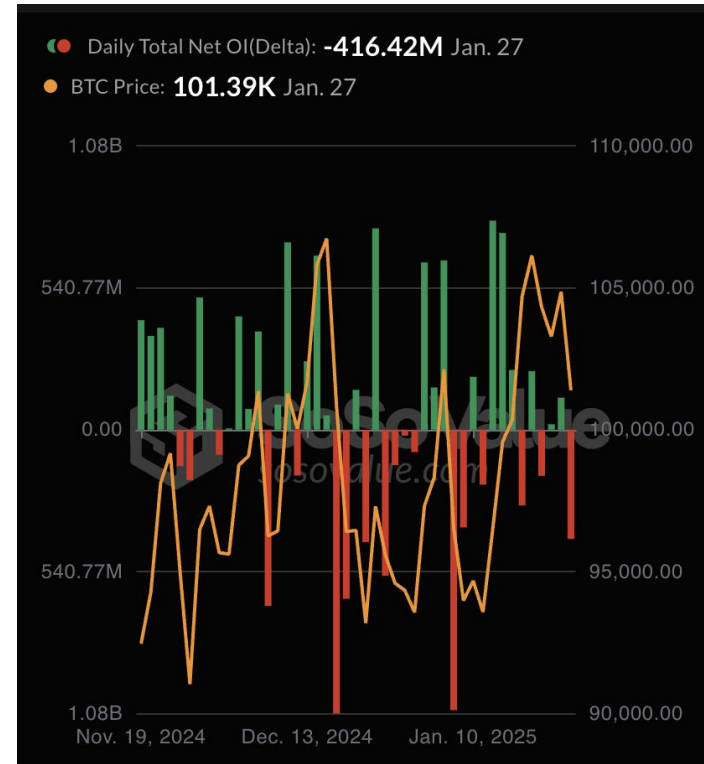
Daily Total Net OI(Delta): -416.42M Jan. 27
BTC Price: 101.39K Jan. 27

1.08B
540.77M
0.00
540.77M
1.08B

110,000.00
105,000.00
100,000.00
95,000.00
90,000.00

SoSoValue
sosovalue.com

Nov. 19, 2024
Dec. 13, 2024
Jan. 10, 2025